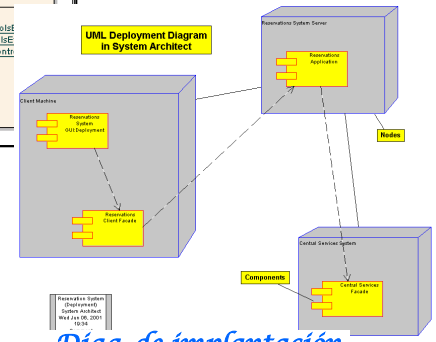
olsE
olsE
entr

UML Deployment Diagram in System Architect

Reservations System Server

Reservations Application

Client Machine

Reservations System GUI.Deployment

Reservations Client Facade

Nodes

Central Services System

Components

Central Services Facade

Reservation System (Deployment) System Architect Wed Jun 06, 2001 19:34

Diag. de implantación